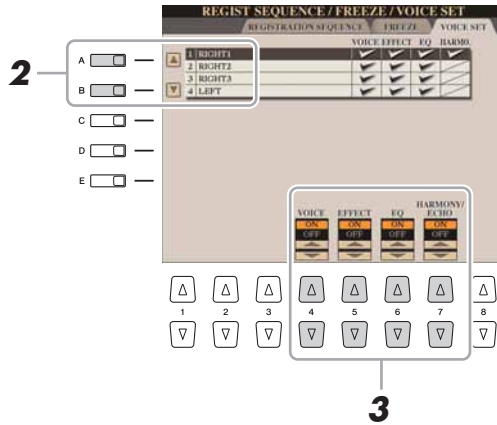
REGIST SEQUENCE / FREEZE / VOICE SET

REGISTRATION SEQUENCE | FREEZE | VOICE SET

2

A

B

C

D

E

| | VOICE | EFFECT | EQ | HARMO. |
|---|---|---|---|---|
| 1 RIGHT1 | ✔ | ✔ | ✔ | ✔ |
| 2 RIGHT2 | ✔ | ✔ | ✔ | |
| 3 RIGHT3 | ✔ | ✔ | ✔ | |
| 4 LEFT | ✔ | ✔ | ✔ | |

VOICE ON OFF

EFFECT ON OFF

EQ ON OFF

HARMONY/ ECHO ON OFF

1 2 3 4 5 6 7 8

3